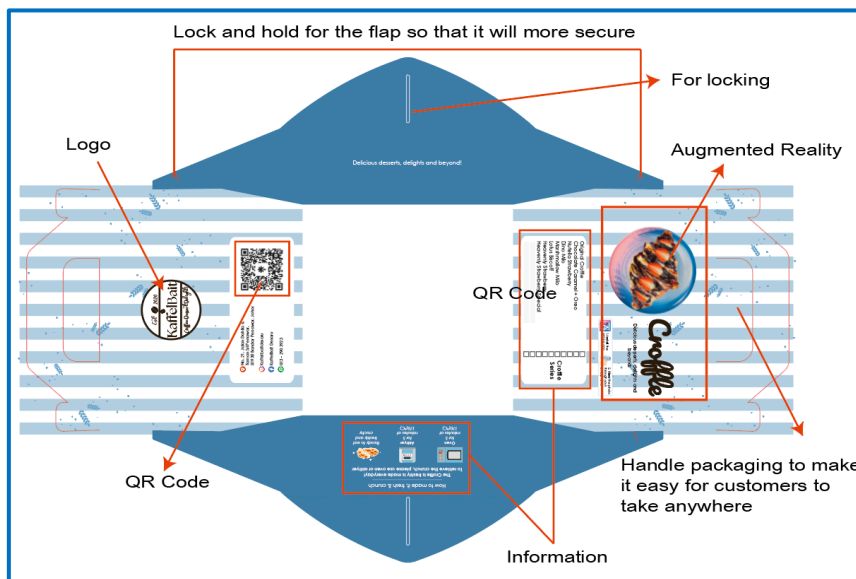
Lock and hold for the flap so that it will more secure

For locking

Logo

Augmented Reality

Delicious desserts, delights and beyond!

Kaffeibait

QR Code

Original Croffle
Caramel + Oreo
Strawberry
Milo
Biscoff
Strawberry

Croffle
Select

Croffle

Delicious desserts, delights and beyond!

QR Code

How to make it fresh & crunch
The Croffle is freshly made everyday!
To retrieve the crunch, please use one of either

Handle packaging to make it easy for customers to take anywhere

Information